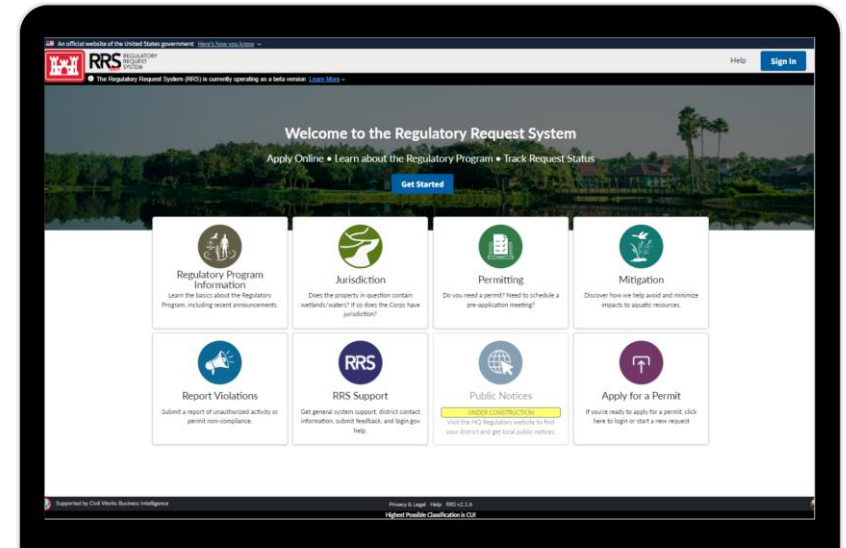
An official website of the United States government Here's how you know

RRS REGULATORY REQUEST SYSTEM

Help Sign In

The Regulatory Request System (RRS) is currently operating as a beta version Learn More

Welcome to the Regulatory Request System

Apply Online • Learn about the Regulatory Program • Track Request Status

Get Started

Regulatory Program Information
Learn the basics about the Regulatory Program, including recent announcements.

Jurisdiction
Does the property in question contain wetlands/waters? If so does the Corps have jurisdiction?

Permitting
Do you need a permit? Need to schedule a pre-application meeting?

Mitigation
Discover how we help avoid and minimize impacts to aquatic resources.

Report Violations
Submit a report of unauthorized activity or permit non-compliance.

RRS
RRS Support
Get general system support, district contact information, submit feedback, and login.gov help.

Public Notices
UNDER CONSTRUCTION
Visit the HQ Regulatory website to find your district and get local public notices.

Apply for a Permit
If you're ready to apply for a permit, click here to login or start a new request

Supported by Civil Works Business Intelligence

Privacy & Legal Help RRS v1.1.6

Highest Possible Classification is CUI